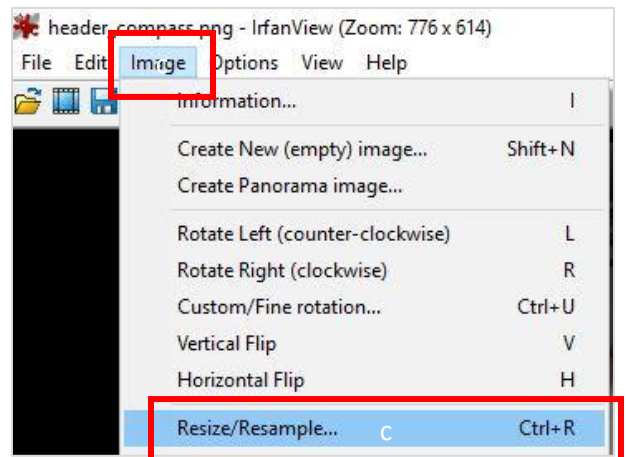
header_compass.png - IrfanView (Zoom: 776 x 614)

File Edit Image Options View Help

Information... I

Create New (empty) image... Shift+N

Create Panorama image...

Rotate Left (counter-clockwise) L

Rotate Right (clockwise) R

Custom/Fine rotation... Ctrl+U

Vertical Flip V

Horizontal Flip H

Resize/Resample... Ctrl+R

c